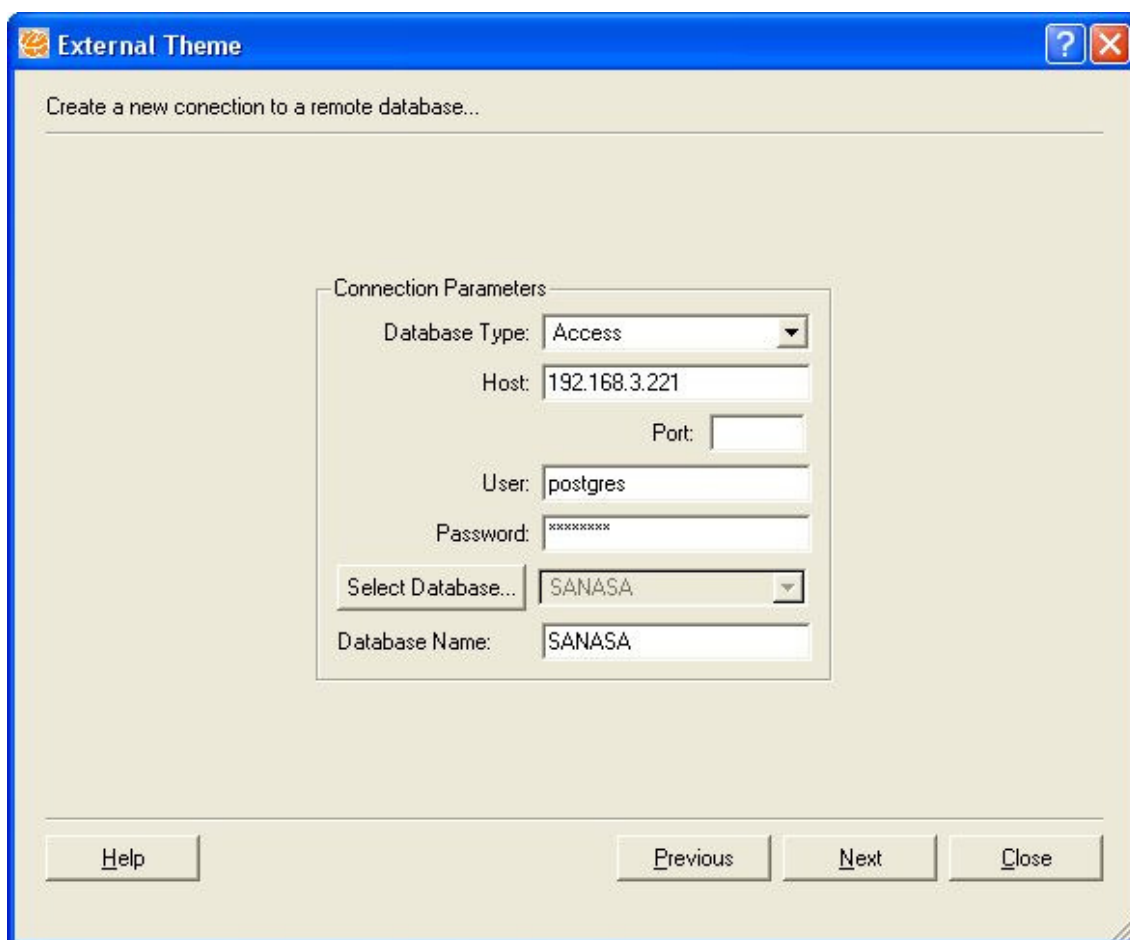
External Theme

Create a new conection to a remote database...

Connection Parameters

Database Type: Access

Host: 192.168.3.221

Port:

User: postgres

Password: ********

Select Database... SANASA

Database Name: SANASA

Help

Previous

Next

Close